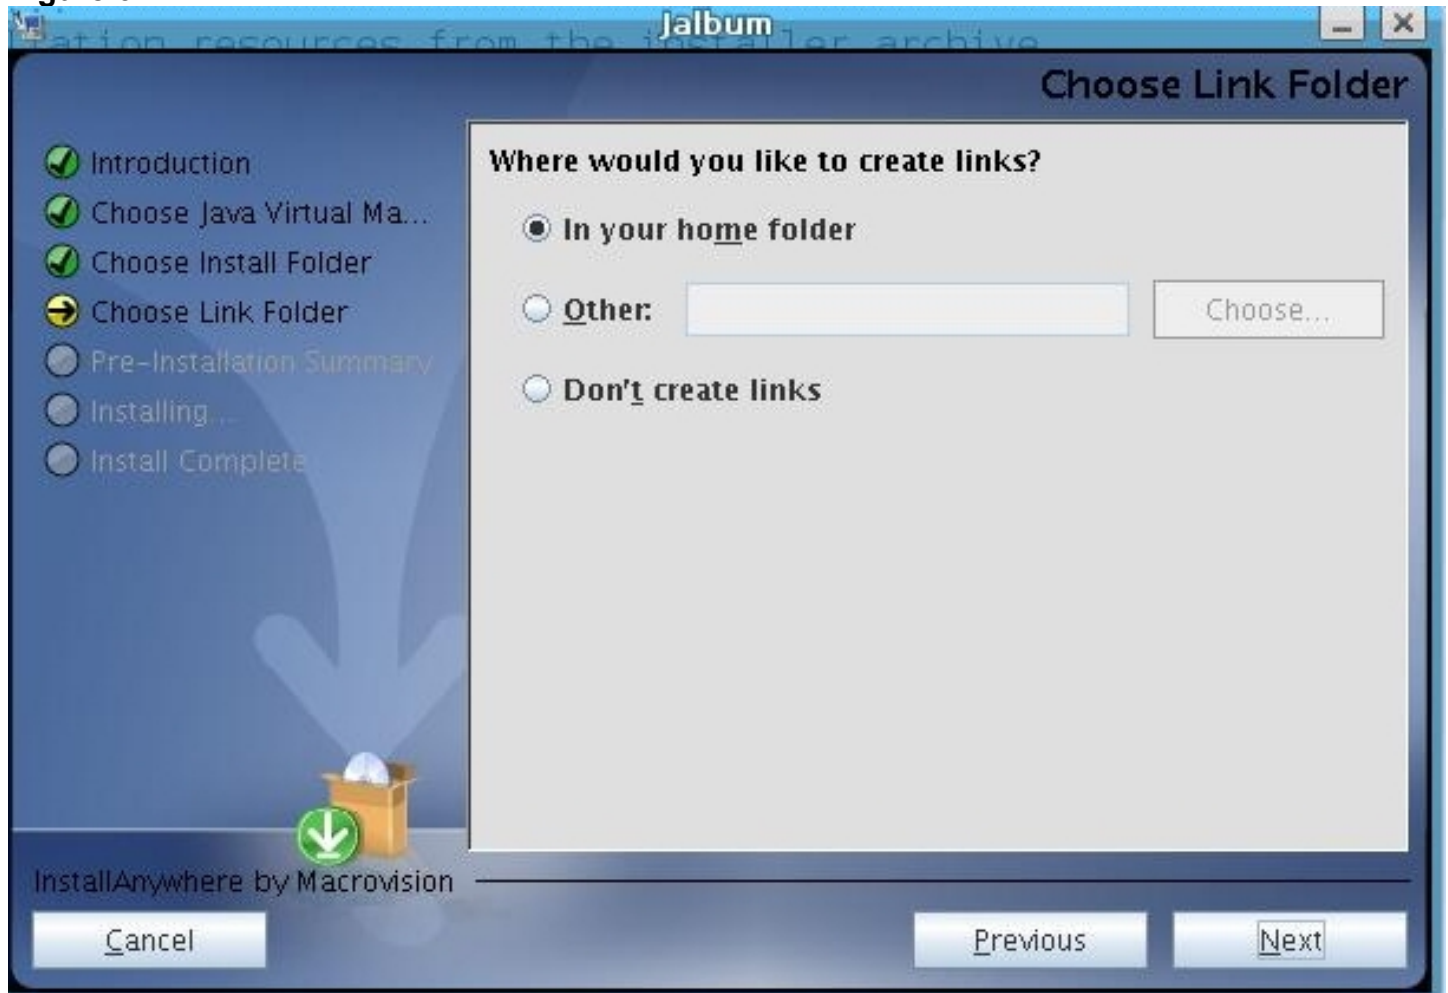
Jalbum

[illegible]ation resources from the installer archive

Choose Link Folder

Introduction
Choose Java Virtual Ma...
Choose Install Folder
Choose Link Folder
Pre-Installation Summary
Installing...
Install Complete

Where would you like to create links?

In your home folder

Other:

Choose...

Don't create links

InstallAnywhere by Macrovision

Cancel

Previous

Next